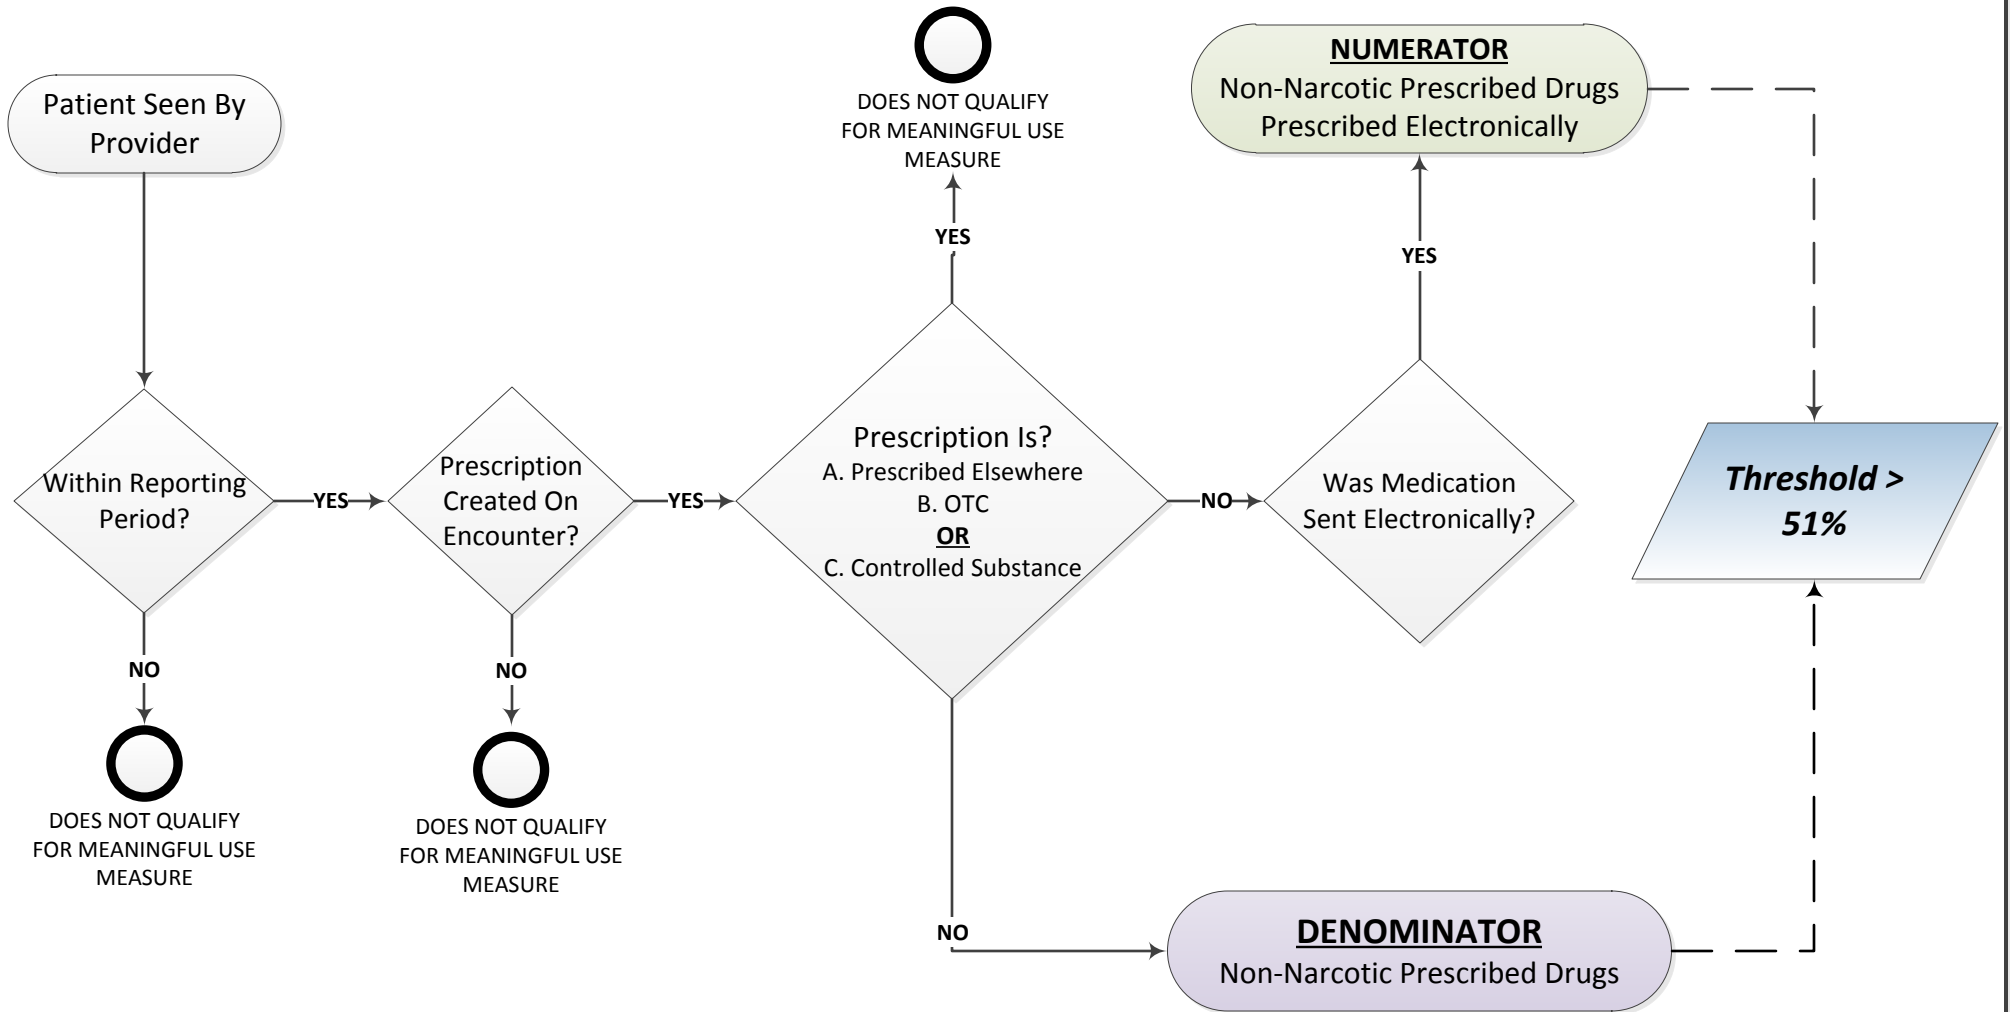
Patient Seen By Provider

Within Reporting Period?

NO

DOES NOT QUALIFY FOR MEANINGFUL USE MEASURE

YES

Prescription Created On Encounter?

NO

DOES NOT QUALIFY FOR MEANINGFUL USE MEASURE

YES

Prescription Is?
A. Prescribed Elsewhere
B. OTC
OR
C. Controlled Substance

YES

DOES NOT QUALIFY FOR MEANINGFUL USE MEASURE

NO

Was Medication Sent Electronically?

YES

NUMERATOR
Non-Narcotic Prescribed Drugs Prescribed Electronically

NO

DENOMINATOR
Non-Narcotic Prescribed Drugs

Threshold > 51%